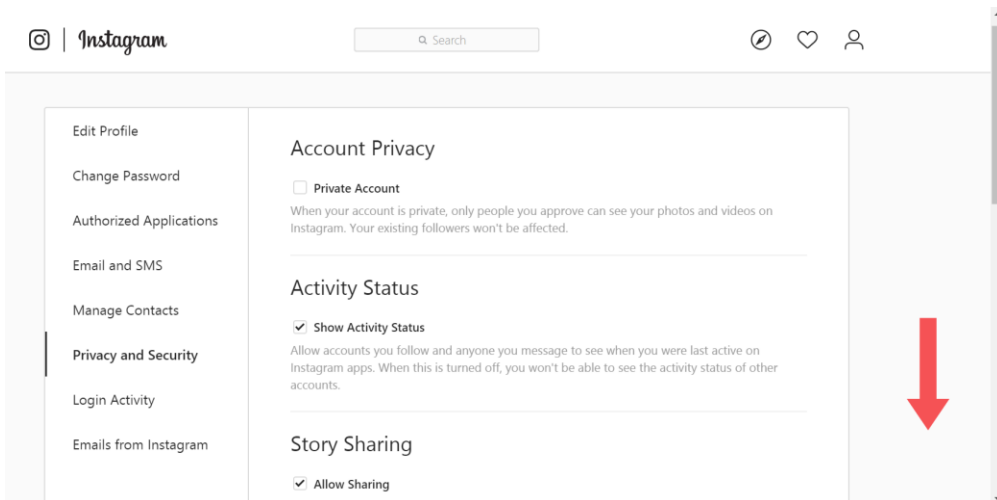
Instagram

Search

Edit Profile

Change Password

Authorized Applications

Email and SMS

Manage Contacts

Privacy and Security

Login Activity

Emails from Instagram

Account Privacy

Private Account

When your account is private, only people you approve can see your photos and videos on Instagram. Your existing followers won't be affected.

Activity Status

Show Activity Status

Allow accounts you follow and anyone you message to see when you were last active on Instagram apps. When this is turned off, you won't be able to see the activity status of other accounts.

Story Sharing

Allow Sharing